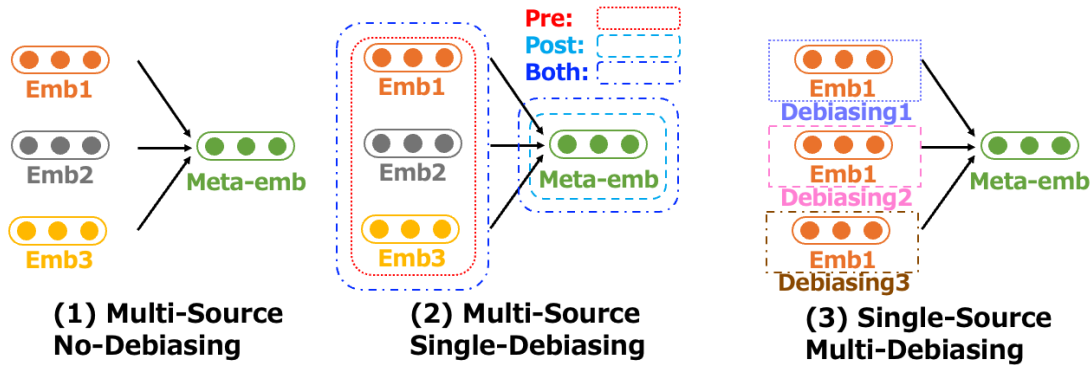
Emb1
Emb2
Emb3
Meta-emb
(1) Multi-Source No-Debiasing

Pre:
Post:
Both:
Emb1
Emb2
Emb3
Meta-emb
(2) Multi-Source Single-Debiasing

Emb1
Debiasing1
Emb1
Debiasing2
Emb1
Debiasing3
Meta-emb
(3) Single-Source Multi-Debiasing